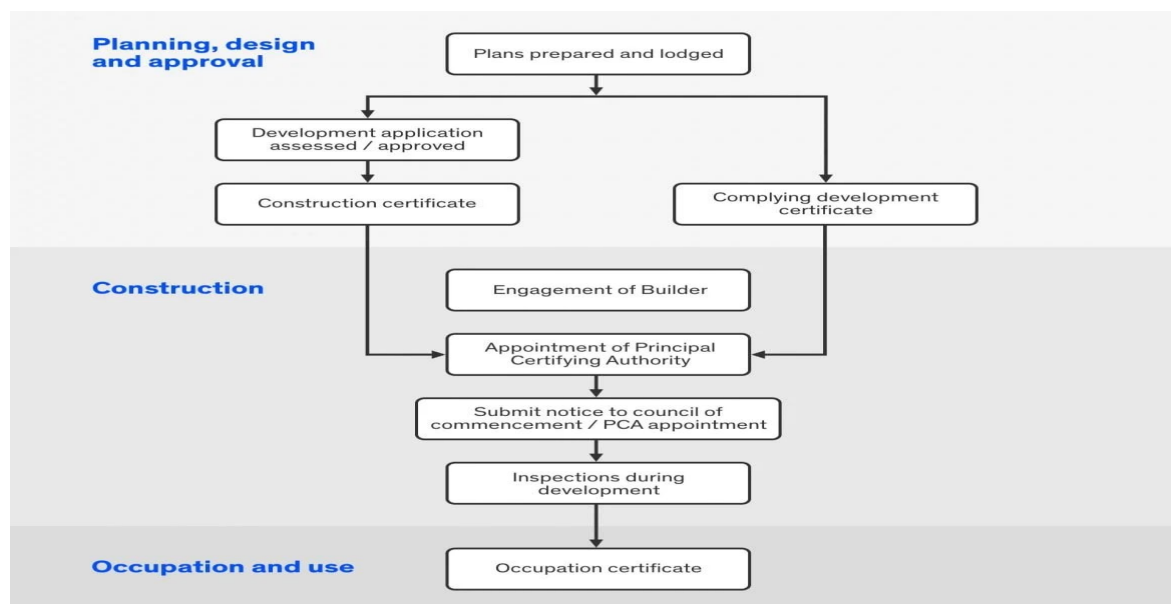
Planning, design and approval

Plans prepared and lodged

Development application assessed / approved

Construction certificate

Complying development certificate

Construction

Engagement of Builder

Appointment of Principal Certifying Authority

Submit notice to council of commencement / PCA appointment

Inspections during development

Occupation and use

Occupation certificate